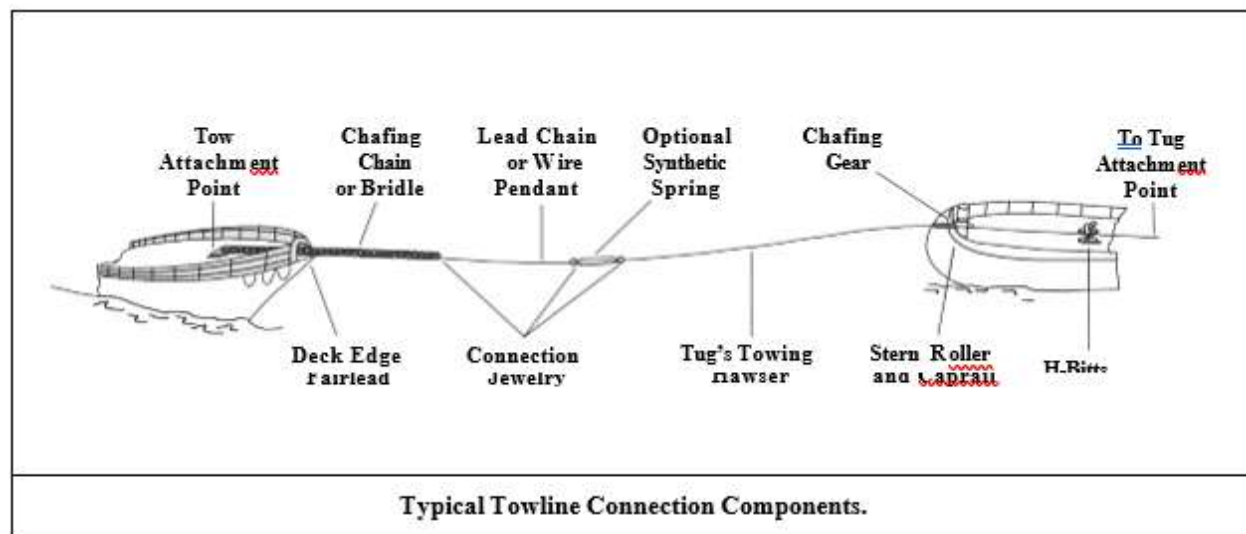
Tow Attachment Point

Chafing Chain or Bridle

Lead Chain or Wire Pendant

Optional Synthetic Spring

Chafing Gear

To Tug Attachment Point

Deck Edge Fairlead

Connection Jewelry

Tug's Towing Hawser

Stern Roller and Caprail

H-Bitts

Typical Towline Connection Components.